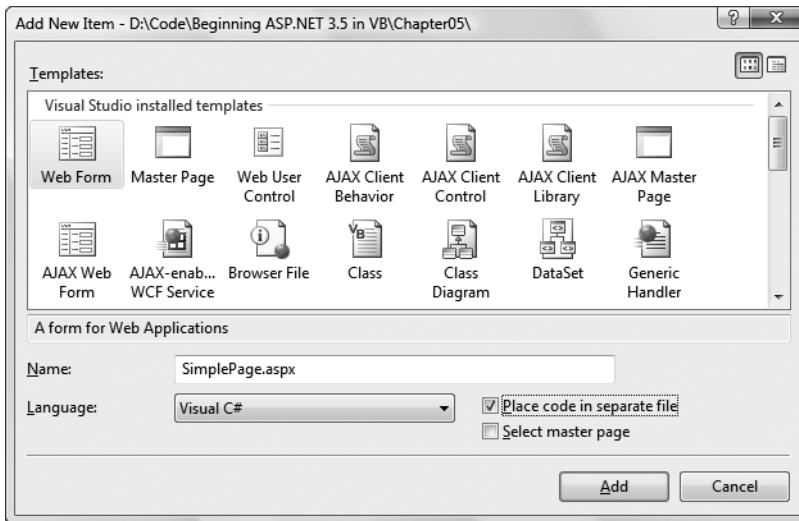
Add New Item - D:\Code\Beginning ASP.NET 3.5 in VB\Chapter05\

?

X

Templates:

Visual Studio installed templates

Web Form

Master Page

Web User Control

AJAX Client Behavior

AJAX Client Control

AJAX Client Library

AJAX Master Page

AJAX Web Form

AJAX-enab... WCF Service

Browser File

Class

Class Diagram

DataSet

Generic Handler

A form for Web Applications

Name: SimplePage.aspx

Language: Visual C#

Place code in separate file

Select master page

Add

Cancel